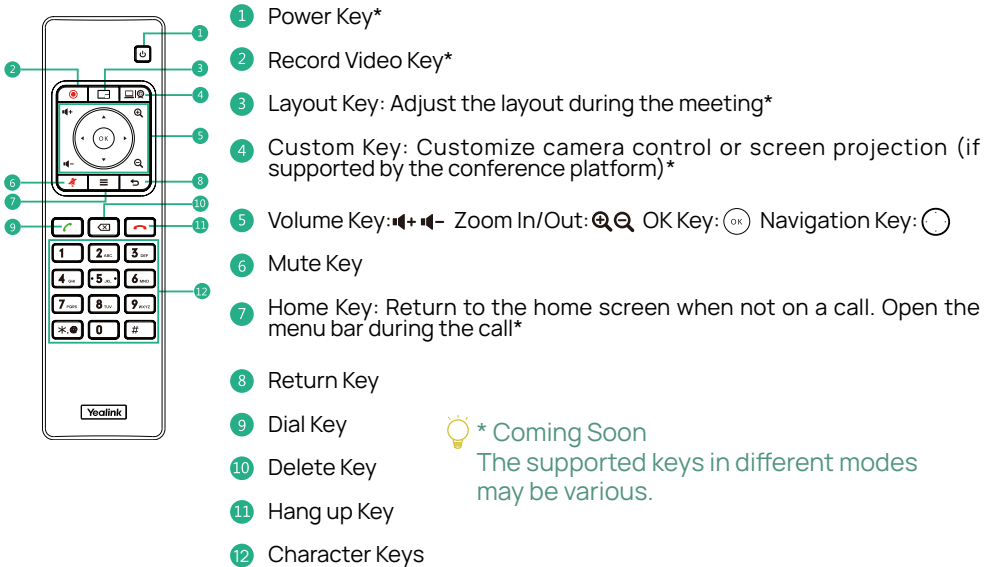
1
2
3
4
5
6
8
7
10
9
11
12

OK

1 2ABC 3DEF
4GHI 5JKL 6MNO
7PQRS 8TUV 9WXYZ
* 0 #

Yealink

1 Power Key*

2 Record Video Key*

3 Layout Key: Adjust the layout during the meeting*

4 Custom Key: Customize camera control or screen projection (if supported by the conference platform)*

5 Volume Key: + – Zoom In/Out: OK Key: OK Navigation Key:

6 Mute Key

7 Home Key: Return to the home screen when not on a call. Open the menu bar during the call*

8 Return Key

9 Dial Key

10 Delete Key

11 Hang up Key

12 Character Keys

* Coming Soon
The supported keys in different modes may be various.